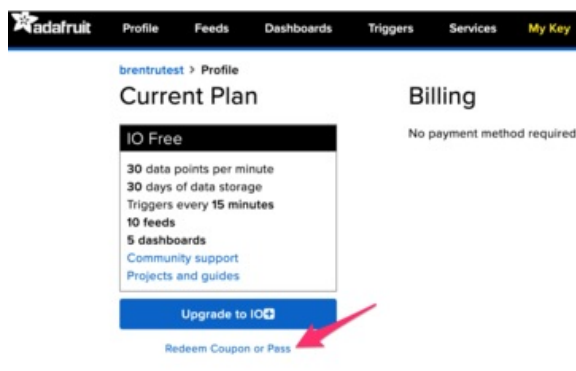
adafruit Profile Feeds Dashboards Triggers Services My Key

brentrutest > Profile

Current Plan

IO Free

30 data points per minute
30 days of data storage
Triggers every 15 minutes
10 feeds
5 dashboards
Community support
Projects and guides

Upgrade to IO+

Redeem Coupon or Pass

Billing

No payment method required